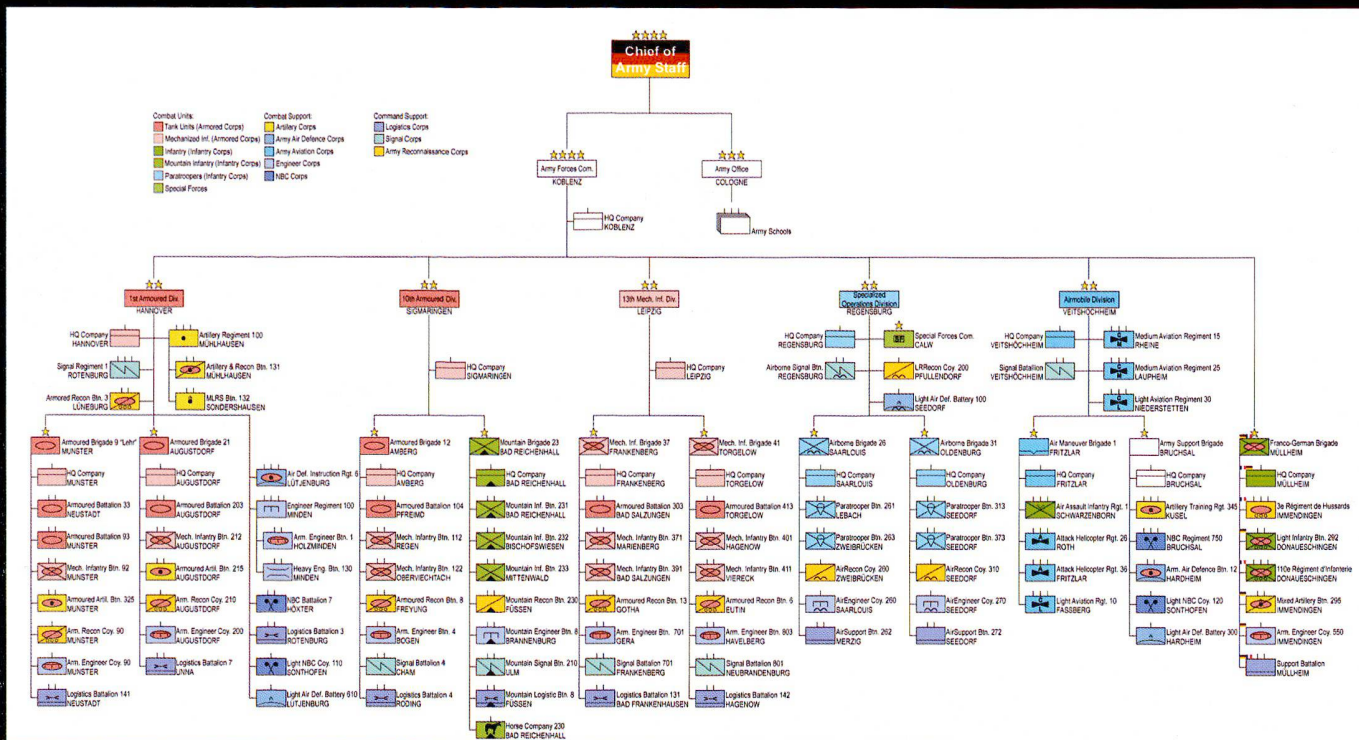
Chief of Army Staff

Combat Units:
Tank Units (Armored Corps)
Mechanized Inf. (Armored Corps)
Infantry (Infantry Corps)
Mountain Infantry (Infantry Corps)
Paratroopers (Infantry Corps)
Special Forces

Combat Support:
Artillery Corps
Army Air Defence Corps
Army Aviation Corps
Engineer Corps
NBC Corps

Command Support:
Logistics Corps
Signal Corps
Army Reconnaissance Corps

Army Forces Com.
KOBLENZ

Army Office
COLOGNE

HQ Company
KOBLENZ

Army Schools

1st Armoured Div.
HANNOVER

HQ Company
HANNOVER

Artillery Regiment 100
MÜHLHAUSEN

Signal Regiment 1
ROTENBURG

Artillery & Recon Btn. 131
MÜHLHAUSEN

Armored Recon Btn. 3
LÜNEBURG

MLRS Btn. 132
SONDERSHAUSEN

Armoured Brigade 9 "Lehr"
MUNSTER

HQ Company
MUNSTER

Armoured Battalion 33
NEUSTADT

Armoured Battalion 93
MUNSTER

Mech. Infantry Btn. 92
MUNSTER

Armoured Artil. Btn. 325
MUNSTER

Arm. Recon Coy. 90
MUNSTER

Arm. Engineer Coy. 90
MUNSTER

Logistics Battalion 141
NEUSTADT

Armoured Brigade 21
AUGUSTDORF

HQ Company
AUGUSTDORF

Armoured Battalion 203
AUGUSTDORF

Mech. Infantry Btn. 212
AUGUSTDORF

Armoured Artil. Btn. 215
AUGUSTDORF

Arm. Recon Coy. 210
AUGUSTDORF

Arm. Engineer Coy. 200
AUGUSTDORF

Logistics Battalion 7
UNNA

Air Def. Instruction Rgt. 6
LÜTJENBURG

Engineer Regiment 100
MINDEN

Arm. Engineer Btn. 1
HOLZMINDEN

Heavy Eng. Btn. 130
MINDEN

NBC Battalion 7
HÖXTER

Logistics Battalion 3
ROTENBURG

Light NBC Coy. 110
SONTHOFEN

Light Air Def. Battery 610
LÜTJENBURG

10th Armoured Div.
SIGMARINGEN

HQ Company
SIGMARINGEN

Armoured Brigade 12
AMBERG

HQ Company
AMBERG

Armoured Battalion 104
PFREIMD

Mech. Infantry Btn. 112
REGEN

Mech. Infantry Btn. 122
OBERVIECHTACH

Armoured Recon Btn. 8
FREYUNG

Arm. Engineer Btn. 4
BOGEN

Signal Battalion 4
CHAM

Logistics Battalion 4
RODING

Mountain Brigade 23
BAD REICHENHALL

HQ Company
BAD REICHENHALL

Mountain Inf. Btn. 231
BAD REICHENHALL

Mountain Inf. Btn. 232
BISCHOFSWIESEN

Mountain Inf. Btn. 233
MITTENWALD

Mountain Recon Btn. 230
FÜSSEN

Mountain Engineer Btn. 8
BRANNENBURG

Mountain Signal Btn. 210
ULM

Mountain Logistic Btn. 8
FÜSSEN

Horse Company 230
BAD REICHENHALL

13th Mech. Inf. Div.
LEIPZIG

HQ Company
LEIPZIG

Mech. Inf. Brigade 37
FRANKENBERG

HQ Company
FRANKENBERG

Armoured Battalion 303
BAD SALZUNGEN

Mech. Infantry Btn. 371
MARIENBERG

Mech. Infantry Btn. 391
BAD SALZUNGEN

Armoured Recon Btn. 13
GOTHA

Arm. Engineer Btn. 701
GERA

Signal Battalion 701
FRANKENBERG

Logistics Battalion 131
BAD FRANKENHAUSEN

Mech. Inf. Brigade 41
TORGELOW

HQ Company
TORGELOW

Armoured Battalion 413
TORGELOW

Mech. Infantry Btn. 401
HAGENOW

Mech. Infantry Btn. 411
VIERECK

Armoured Recon Btn. 6
EUTIN

Arm. Engineer Btn. 803
HAVELBERG

Signal Battalion 801
NEUBRANDENBURG

Logistics Battalion 142
HAGENOW

Specialized Operations Division
REGENSBURG

HQ Company
REGENSBURG

Special Forces Com.
CALW

Airborne Signal Btn.
REGENSBURG

LRRecon Coy. 200
PFULLENDORF

Light Air Def. Battery 100
SEEDORF

Airborne Brigade 26
SAARLOUIS

HQ Company
SAARLOUIS

Paratrooper Btn. 261
LEBACH

Paratrooper Btn. 263
ZWEIBRÜCKEN

AirRecon Coy. 260
ZWEIBRÜCKEN

AirEngineer Coy. 260
SAARLOUIS

AirSupport Btn. 262
MERZIG

Airborne Brigade 31
OLDENBURG

HQ Company
OLDENBURG

Paratrooper Btn. 313
SEEDORF

Paratrooper Btn. 373
SEEDORF

AirRecon Coy. 310
SEEDORF

AirEngineer Coy. 270
SEEDORF

AirSupport Btn. 272
SEEDORF

Airmobile Division
VEITSHÖCHHEIM

HQ Company
VEITSHÖCHHEIM

Medium Aviation Regiment 15
RHEINE

Signal Battalion
VEITSHÖCHHEIM

Medium Aviation Regiment 25
LAUPHEIM

Light Aviation Regiment 30
NIEDERSTETTEN

Air Maneuver Brigade 1
FRITZLAR

HQ Company
FRITZLAR

Air Assault Infantry Rgt. 1
SCHWARZENBORN

Attack Helicopter Rgt. 26
ROTH

Attack Helicopter Rgt. 36
FRITZLAR

Light Aviation Rgt. 10
FASSBERG

Army Support Brigade
BRUCHSAL

HQ Company
BRUCHSAL

Artillery Training Rgt. 345
KUSEL

NBC Regiment 750
BRUCHSAL

Arm. Air Defence Btn. 12
HARDHEIM

Light NBC Coy. 120
SONTHOFEN

Light Air Def. Battery 300
HARDHEIM

Franco-German Brigade
MÜLLHEIM

HQ Company
MÜLLHEIM

3e Régiment de Hussards
IMMENDINGEN

Light Infantry Btn. 292
DONAUESCHINGEN

110e Régiment d'Infanterie
DONAUESCHINGEN

Mixed Artillery Btn. 295
IMMENDINGEN

Arm. Engineer Coy. 550
IMMENDINGEN

Support Battalion
MÜLLHEIM